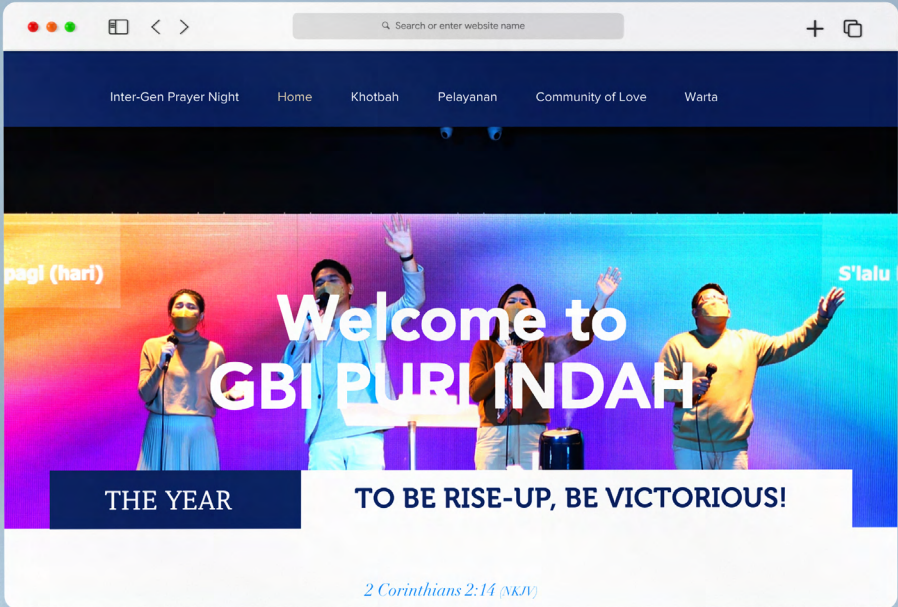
Search or enter website name

Inter-Gen Prayer Night Home Khotbah Pelayanan Community of Love Warta

pagi (hari)

S'lalu

Welcome to GBI PURI INDAH

THE YEAR

TO BE RISE-UP, BE VICTORIOUS!

2 Corinthians 2:14 (NKJV)